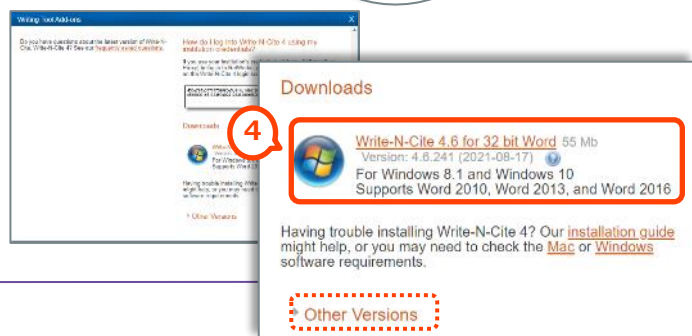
Writing Tool Add-ons

Do you have questions about the latest version of Write-N-Cite 4? See our frequently asked questions.

How do I log into Write-N-Cite 4 using my institution credentials?

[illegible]

Downloads

Write-N-Cite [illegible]
For Windows 8.1 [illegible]
Supports Word 20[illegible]

Having trouble installing Write-N-Cite 4? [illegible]

Other Versions

Downloads

4

Write-N-Cite 4.6 for 32 bit Word 55 Mb
Version: 4.6.241 (2021-08-17)
For Windows 8.1 and Windows 10
Supports Word 2010, Word 2013, and Word 2016

Having trouble installing Write-N-Cite 4? Our installation guide might help, or you may need to check the Mac or Windows software requirements.

Other Versions